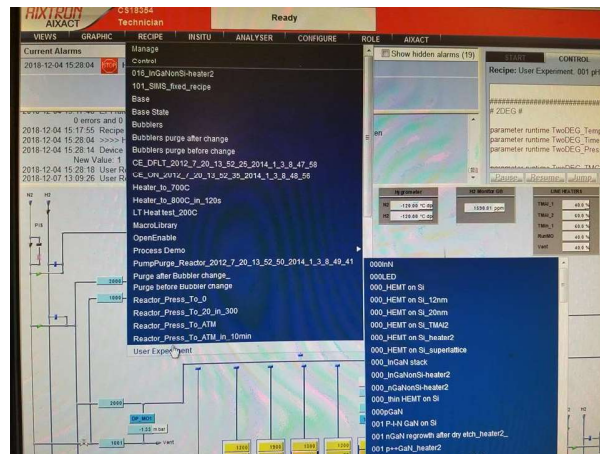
AIXTRON
AIXACT
CS18364
Technician
Ready

VIEWS GRAPHIC RECIPE INSITU ANALYSER CONFIGURE ROLE AIXACT

Current Alarms
2018-12-04 15:28:04

Manage
Control
016_InGaNonSi-heater2
101_SIMS_fixed_recipe
Base
Base State
Bubblers
Bubblers purge after change
Bubblers purge before change
CE_DFLT_2012_7_20_13_52_25_2014_1_3_8_47_58
CE_DN_2012_7_20_13_52_35_2014_1_3_8_48_56
Heater_to_700C
Heater_to_800C_in_120s
LT Heat test_200C
MacroLibrary
OpenEnable
Process Demo
PumpPurge_Reactor_2012_7_20_13_52_50_2014_1_3_8_49_41
Purge after Bubbler change_
Purge before Bubbler change
Reactor_Press_To_0
Reactor_Press_To_20_in_300
Reactor_Press_To_ATM
Reactor_Press_To_ATM_in_10min
User Experiment

0 errors and 0
2018-12-04 15:17:55 Recipe
2018-12-04 15:28:04 >>>>
2018-12-04 15:28:14 Device
New Value: 1
2018-12-04 15:28:18 User Re
2018-12-07 13:09:26 User Re

Show hidden alarms (19)
START CONTROL
Recipe: User Experiment 001 pH
# 2DEG #
parameter runtime TwoDEG_Temp
parameter runtime TwoDEG_Time
parameter runtime TwoDEG_Pres
Pause Resume Jump

Hygrometer
H2 -129.00 °C dp
N2 -129.00 °C dp
H2 Monitor GB
1550.01 ppm
Line Heaters
TMAl_1 65.0 %
TMAl_2 65.0 %
TMGa_1 65.0 %
Bubbler 40.0 %
Vent 40.0 %

000InN
000LED
000_HEMT on Si
000_HEMT on Si_12nm
000_HEMT on Si_20nm
000_HEMT on Si_TMAl2
000_HEMT on Si_heater2
000_HEMT on Si_superlattice
000_InGaN stack
000_InGaNonSi-heater2
000_nGaNonSi-heater2
000_thin HEMT on Si
000pGaN
001 P-I-N GaN on Si
001 nGaN regrowth after dry etch_heater2_
001 p++GaN_heater2

H2 H2 P15
2000 2000 2000 1001 1001
DP_MON
-1.22 mbar
Vent
1000 1000 1000 1000